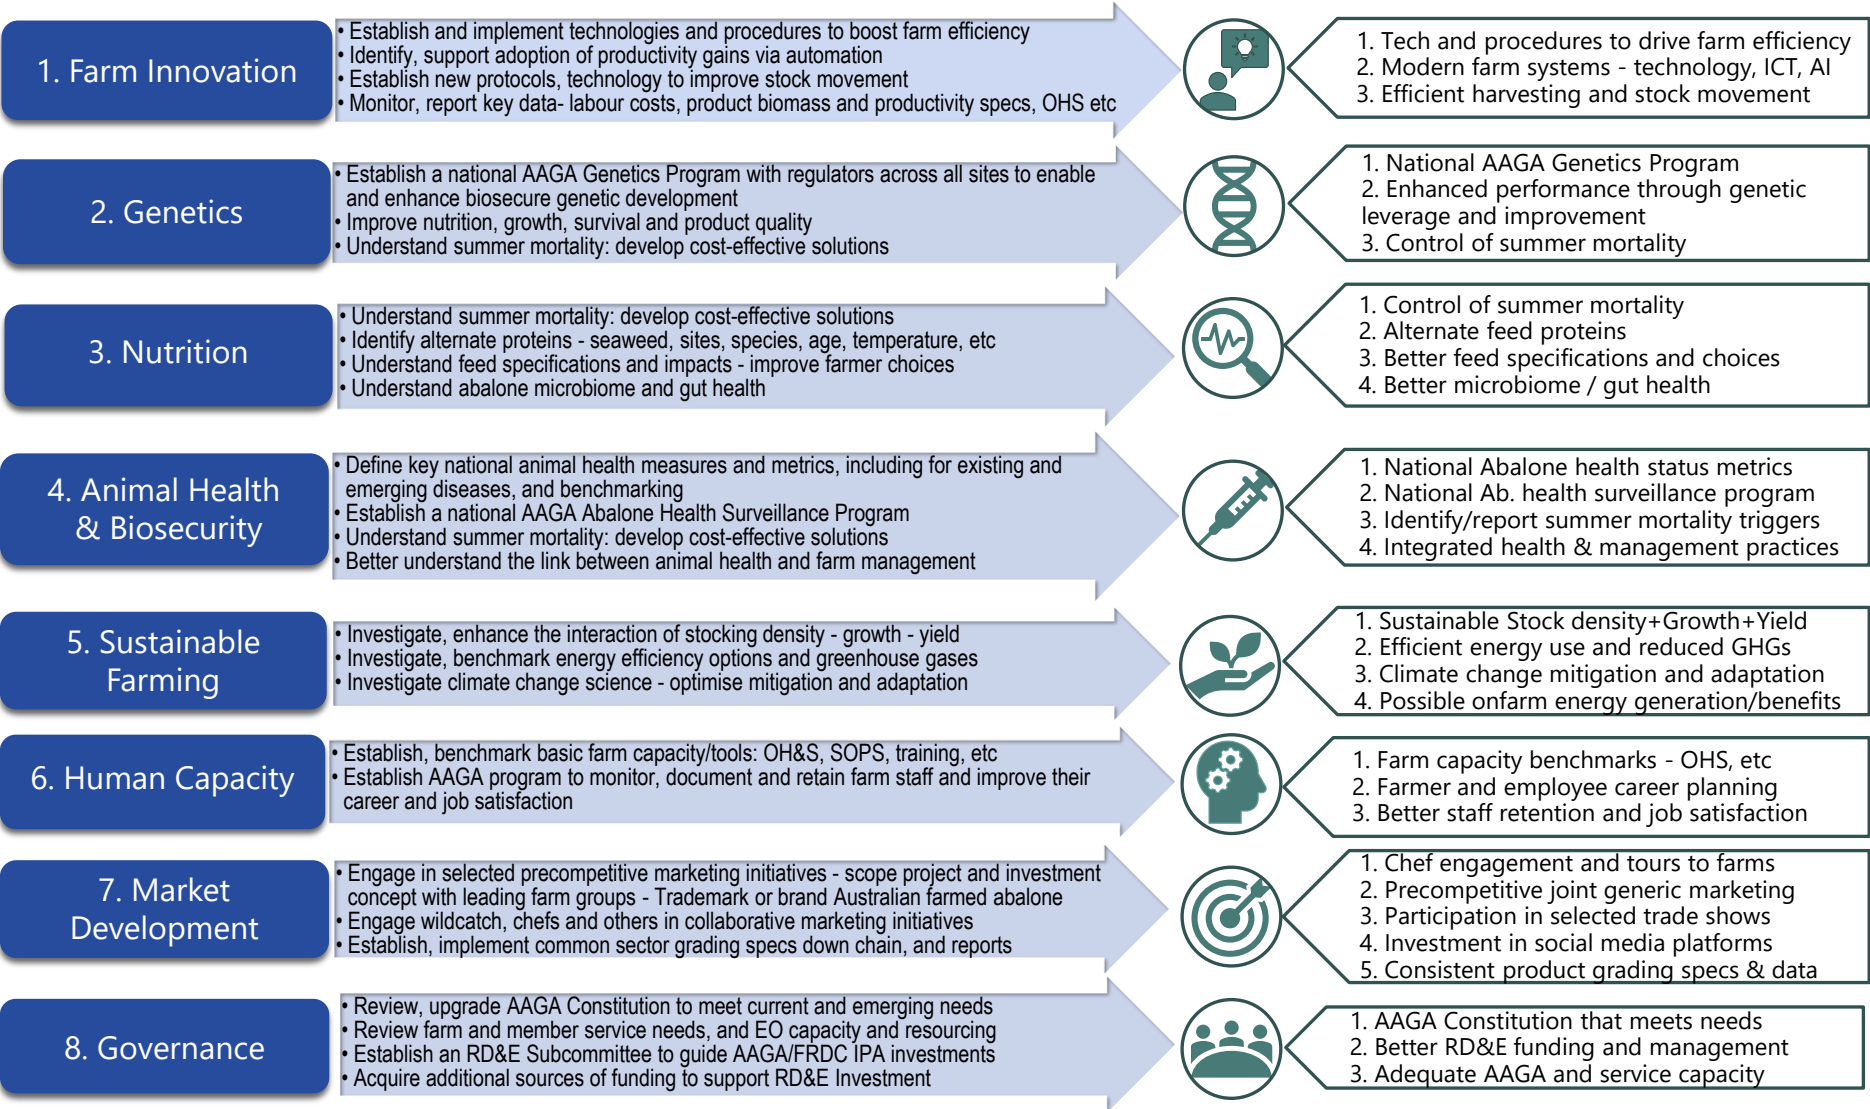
1. Farm Innovation

• Establish and implement technologies and procedures to boost farm efficiency
• Identify, support adoption of productivity gains via automation
• Establish new protocols, technology to improve stock movement
• Monitor, report key data- labour costs, product biomass and productivity specs, OHS etc

1. Tech and procedures to drive farm efficiency
2. Modern farm systems - technology, ICT, AI
3. Efficient harvesting and stock movement

2. Genetics

• Establish a national AAGA Genetics Program with regulators across all sites to enable and enhance biosecure genetic development
• Improve nutrition, growth, survival and product quality
• Understand summer mortality: develop cost-effective solutions

1. National AAGA Genetics Program
2. Enhanced performance through genetic leverage and improvement
3. Control of summer mortality

3. Nutrition

• Understand summer mortality: develop cost-effective solutions
• Identify alternate proteins - seaweed, sites, species, age, temperature, etc
• Understand feed specifications and impacts - improve farmer choices
• Understand abalone microbiome and gut health

1. Control of summer mortality
2. Alternate feed proteins
3. Better feed specifications and choices
4. Better microbiome / gut health

4. Animal Health & Biosecurity

• Define key national animal health measures and metrics, including for existing and emerging diseases, and benchmarking
• Establish a national AAGA Abalone Health Surveillance Program
• Understand summer mortality: develop cost-effective solutions
• Better understand the link between animal health and farm management

1. National Abalone health status metrics
2. National Ab. health surveillance program
3. Identify/report summer mortality triggers
4. Integrated health & management practices

5. Sustainable Farming

• Investigate, enhance the interaction of stocking density - growth - yield
• Investigate, benchmark energy efficiency options and greenhouse gases
• Investigate climate change science - optimise mitigation and adaptation

1. Sustainable Stock density+Growth+Yield
2. Efficient energy use and reduced GHGs
3. Climate change mitigation and adaptation
4. Possible onfarm energy generation/benefits

6. Human Capacity

• Establish, benchmark basic farm capacity/tools: OH&S, SOPS, training, etc
• Establish AAGA program to monitor, document and retain farm staff and improve their career and job satisfaction

1. Farm capacity benchmarks - OHS, etc
2. Farmer and employee career planning
3. Better staff retention and job satisfaction

7. Market Development

• Engage in selected precompetitive marketing initiatives - scope project and investment concept with leading farm groups - Trademark or brand Australian farmed abalone
• Engage wildcatch, chefs and others in collaborative marketing initiatives
• Establish, implement common sector grading specs down chain, and reports

1. Chef engagement and tours to farms
2. Precompetitive joint generic marketing
3. Participation in selected trade shows
4. Investment in social media platforms
5. Consistent product grading specs & data

8. Governance

• Review, upgrade AAGA Constitution to meet current and emerging needs
• Review farm and member service needs, and EO capacity and resourcing
• Establish an RD&E Subcommittee to guide AAGA/FRDC IPA investments
• Acquire additional sources of funding to support RD&E Investment

1. AAGA Constitution that meets needs
2. Better RD&E funding and management
3. Adequate AAGA and service capacity